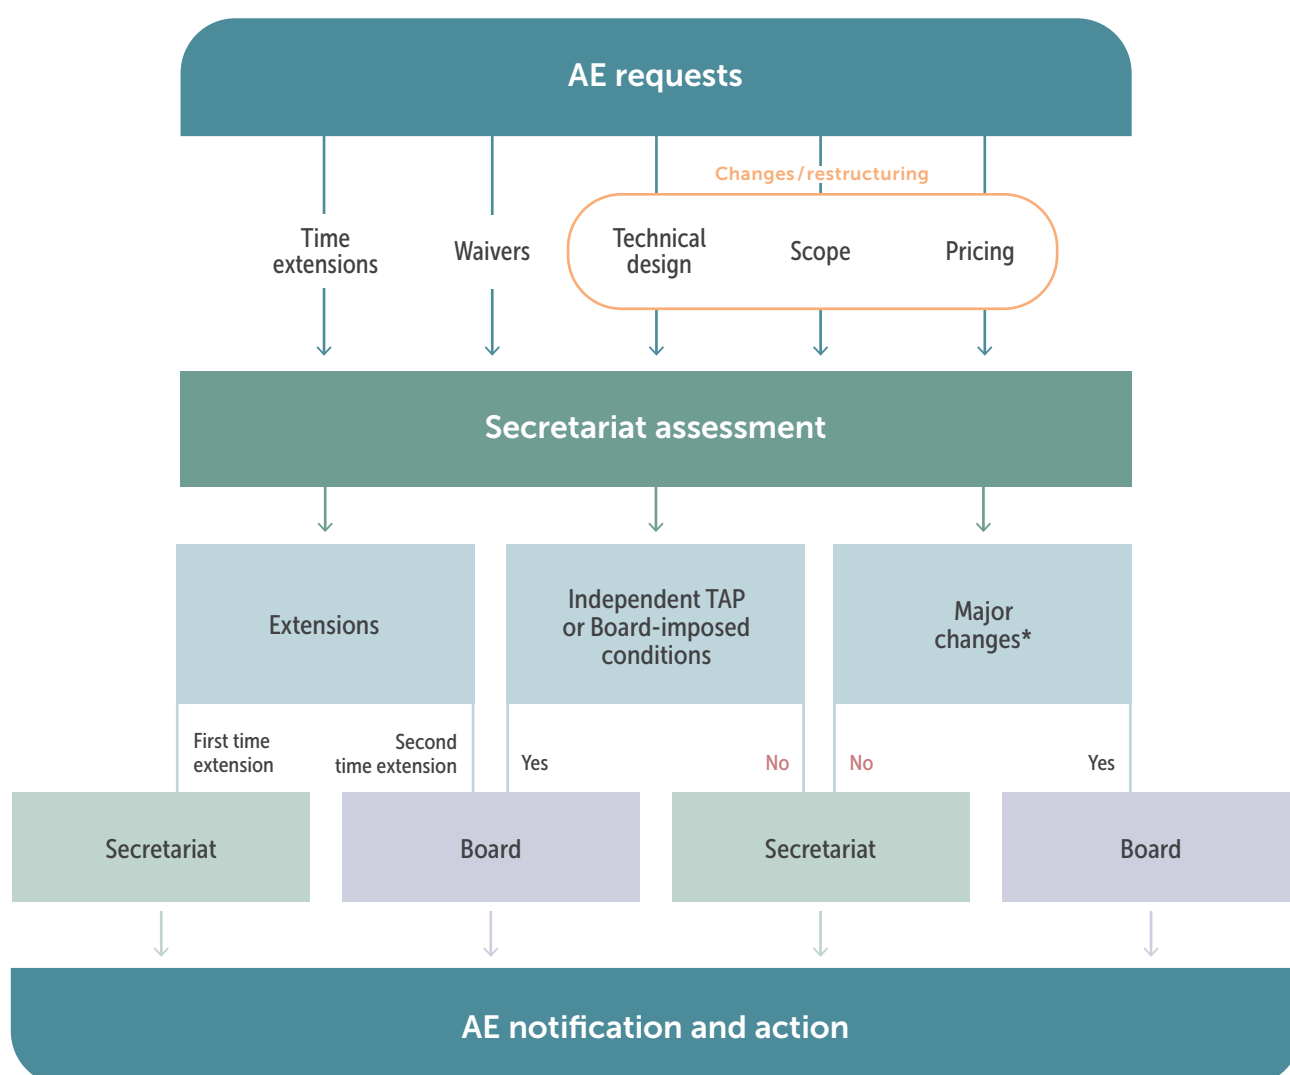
AE requests

Changes / restructuring

Time extensions

Waivers

Technical design

Scope

Pricing

Secretariat assessment

Extensions

Independent TAP or Board-imposed conditions

Major changes*

First time extension

Second time extension

Yes

No

No

Yes

Secretariat

Board

Secretariat

Board

AE notification and action